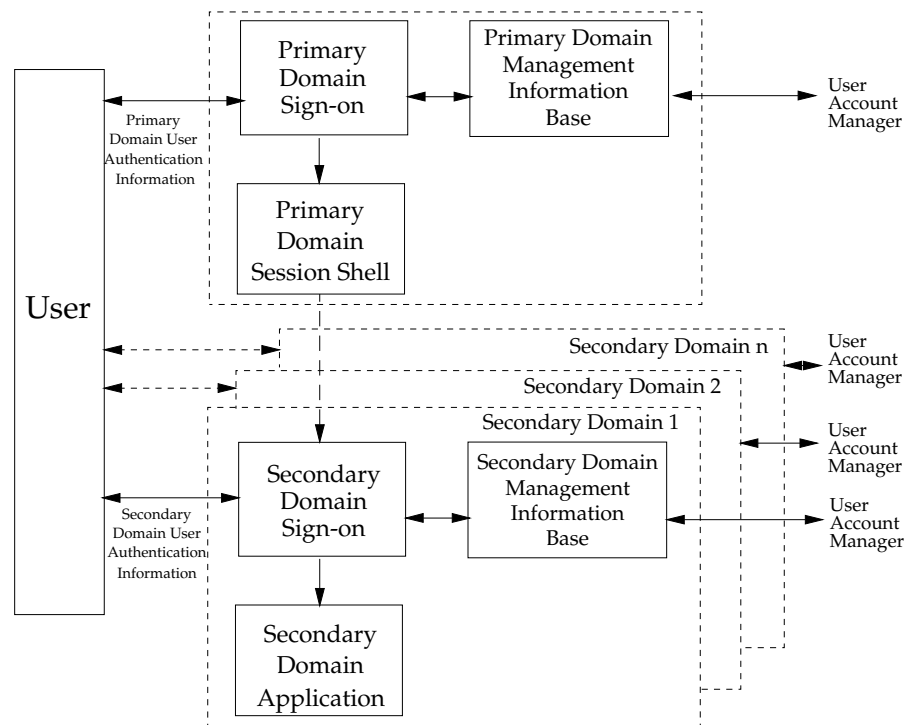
User

Primary Domain User Authentication Information

Primary Domain Sign-on

Primary Domain Management Information Base

User Account Manager

Primary Domain Session Shell

Secondary Domain n

User Account Manager

Secondary Domain 2

User Account Manager

Secondary Domain 1

Secondary Domain User Authentication Information

Secondary Domain Sign-on

Secondary Domain Management Information Base

User Account Manager

Secondary Domain Application